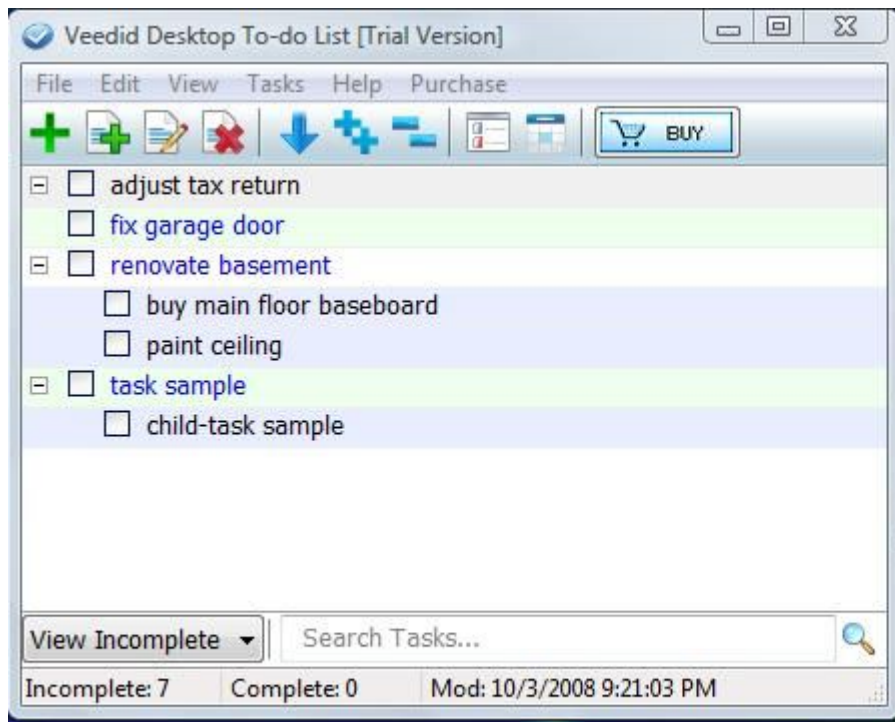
Veedid Desktop To-do List [Trial Version]

File Edit View Tasks Help Purchase

BUY

adjust tax return
fix garage door
renovate basement
buy main floor baseboard
paint ceiling
task sample
child-task sample

View Incomplete
Search Tasks...

Incomplete: 7 Complete: 0 Mod: 10/3/2008 9:21:03 PM